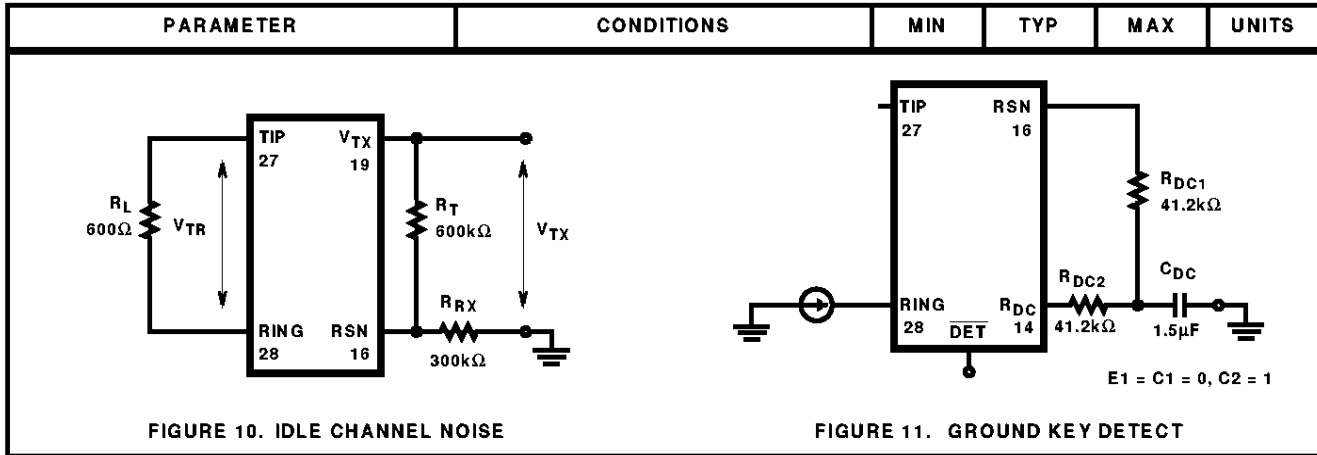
| PARAMETER | CONDITIONS | MIN | TYP | MAX | UNITS |
|---|---|---|---|---|---|

TIP 27
$V_{TX}$ 19
$R_L$ 600Ω
$V_{TR}$
$R_T$ 600kΩ
$V_{TX}$
RING 28
RSN 16
$R_{RX}$ 300kΩ

FIGURE 10. IDLE CHANNEL NOISE

TIP 27
RSN 16
$R_{DC1}$ 41.2kΩ
$R_{DC2}$
$C_{DC}$
RING 28
$\overline{DET}$
$R_{DC}$ 14
41.2kΩ
1.5μF
E1 = C1 = 0, C2 = 1

FIGURE 11. GROUND KEY DETECT